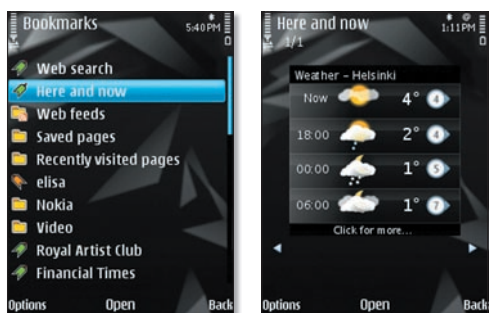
Bookmarks 5:40 PM

Web search
Here and now
Web feeds
Saved pages
Recently visited pages
elisa
Nokia
Video
Royal Artist Club
Financial Times

Options Open Back

Here and now 1:11 PM
1/1

Weather – Helsinki

| | | |
|---|---|---|
| Now | 4° | 4 |
| 18:00 | 2° | 4 |
| 00:00 | 1° | 5 |
| 06:00 | 1° | 7 |

Click for more...

Options Open Back